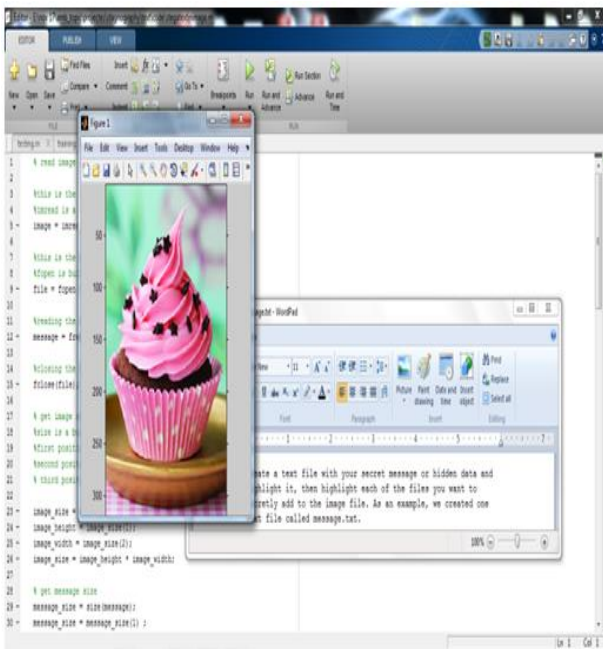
EDITOR PUBLISH VIEW

Find Files Compare Print Insert Comment Indent Go To Find Breakpoints Run Run and Advance Run Section Advance Run and Time

FILE NAVIGATE EDIT BREAKPOINTS RUN

Figure 1

File Edit View Insert Tools Desktop Window Help

50 100 150 200 250 300

1 % read image
2
3 %this is the
4 %imread is a
5 image = imre
6
7 %this is the
8 %fopen is bu
9 file = fopen
10
11 %reading the
12 message = fr
13
14 %closing the
15 fclose(file)
16
17 % get image
18 %size is a b
19 %first posit
20 %second posi
21 % third posi
22
23 image_size =
24 image_height = image_size(1);
25 image_width = image_size(2);
26 image_size = image_height * image_width;
27
28 % get message size
29 message_size = size(message);
30 message_size = message_size(1) ;

message.txt - WordPad

Find Replace Select all
Picture Paint drawing Date and time Insert object
Font Paragraph Insert Editing

ate a text file with your secret message or hidden data and
ghlight it, then highlight each of the files you want to
retly add to the image file. As an example, we created one
t file called message.txt.

100%

Ln 1 Col 1